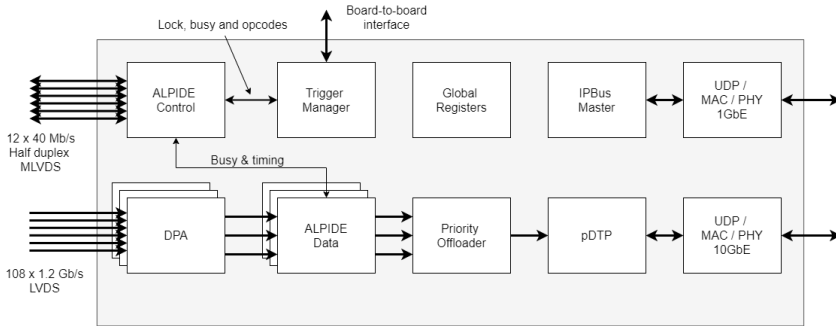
Lock, busy and opcodes

Board-to-board interface

ALPIDE Control

Trigger Manager

Global Registers

IPBus Master

UDP / MAC / PHY 1GbE

12 x 40 Mb/s Half duplex MLVDS

Busy & timing

DPA

ALPIDE Data

Priority Offloader

pDTP

UDP / MAC / PHY 10GbE

108 x 1.2 Gb/s LVDS